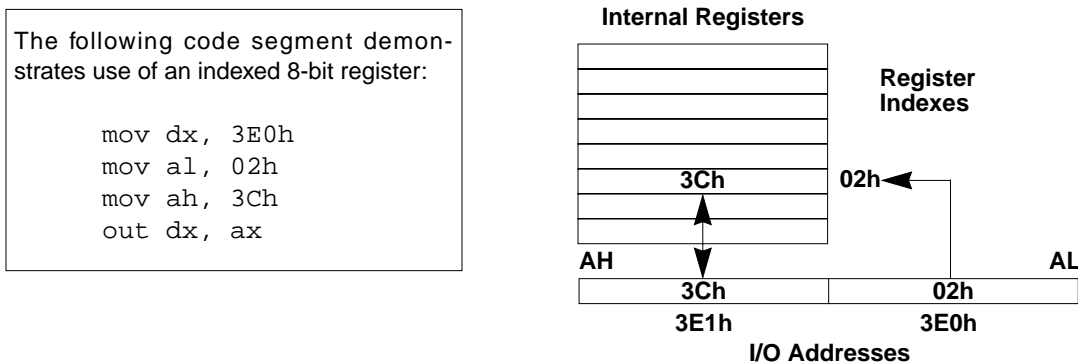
The following code segment demonstrates use of an indexed 8-bit register:

mov dx, 3E0h
mov al, 02h
mov ah, 3Ch
out dx, ax

Internal Registers

Register Indexes

3Ch

02h

AH

AL

3Ch

02h

3E1h

3E0h

I/O Addresses